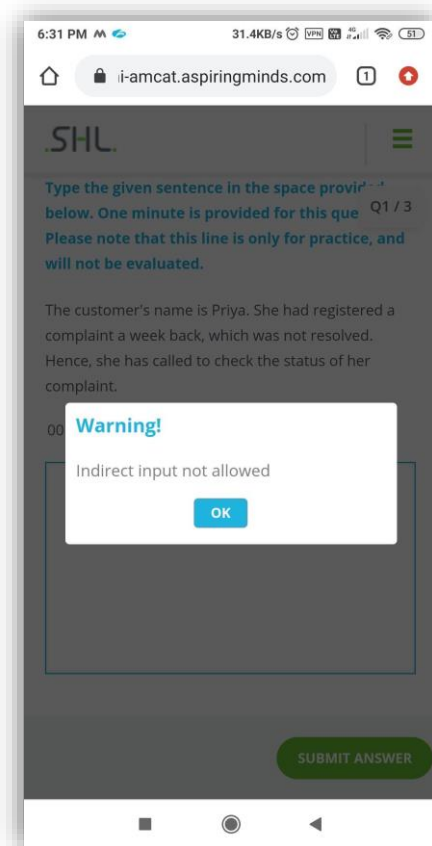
6:31 PM

31.4KB/s VPN 51

i-amcat.aspiringminds.com 1

SHL.

Type the given sentence in the space provid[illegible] below. One minute is provided for this que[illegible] Please note that this line is only for practice, and will not be evaluated.

Q1 / 3

The customer's name is Priya. She had registered a complaint a week back, which was not resolved. Hence, she has called to check the status of her complaint.

00

Warning!

Indirect input not allowed

OK

SUBMIT ANSWER